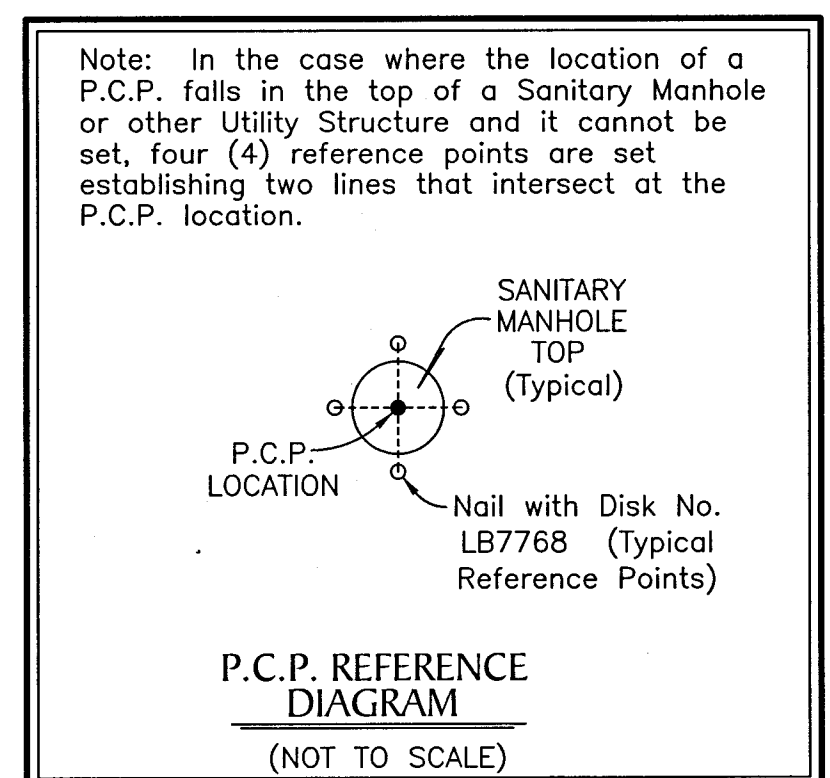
Note: In the case where the location of a P.C.P. falls in the top of a Sanitary Manhole or other Utility Structure and it cannot be set, four (4) reference points are set establishing two lines that intersect at the P.C.P. location.

SANITARY MANHOLE TOP (Typical)

P.C.P. LOCATION

Nail with Disk No. LB7768 (Typical Reference Points)

P.C.P. REFERENCE DIAGRAM

(NOT TO SCALE)